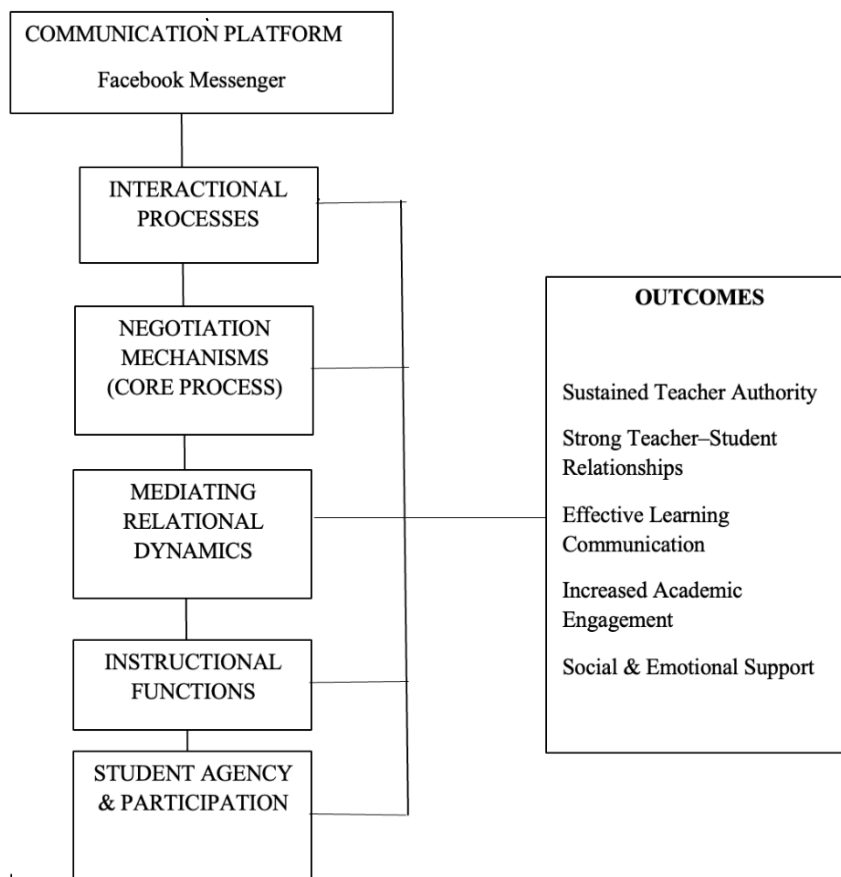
COMMUNICATION PLATFORM

Facebook Messenger

INTERACTIONAL PROCESSES

NEGOTIATION MECHANISMS (CORE PROCESS)

MEDIATING RELATIONAL DYNAMICS

INSTRUCTIONAL FUNCTIONS

STUDENT AGENCY & PARTICIPATION

OUTCOMES

Sustained Teacher Authority

Strong Teacher–Student Relationships

Effective Learning Communication

Increased Academic Engagement

Social & Emotional Support